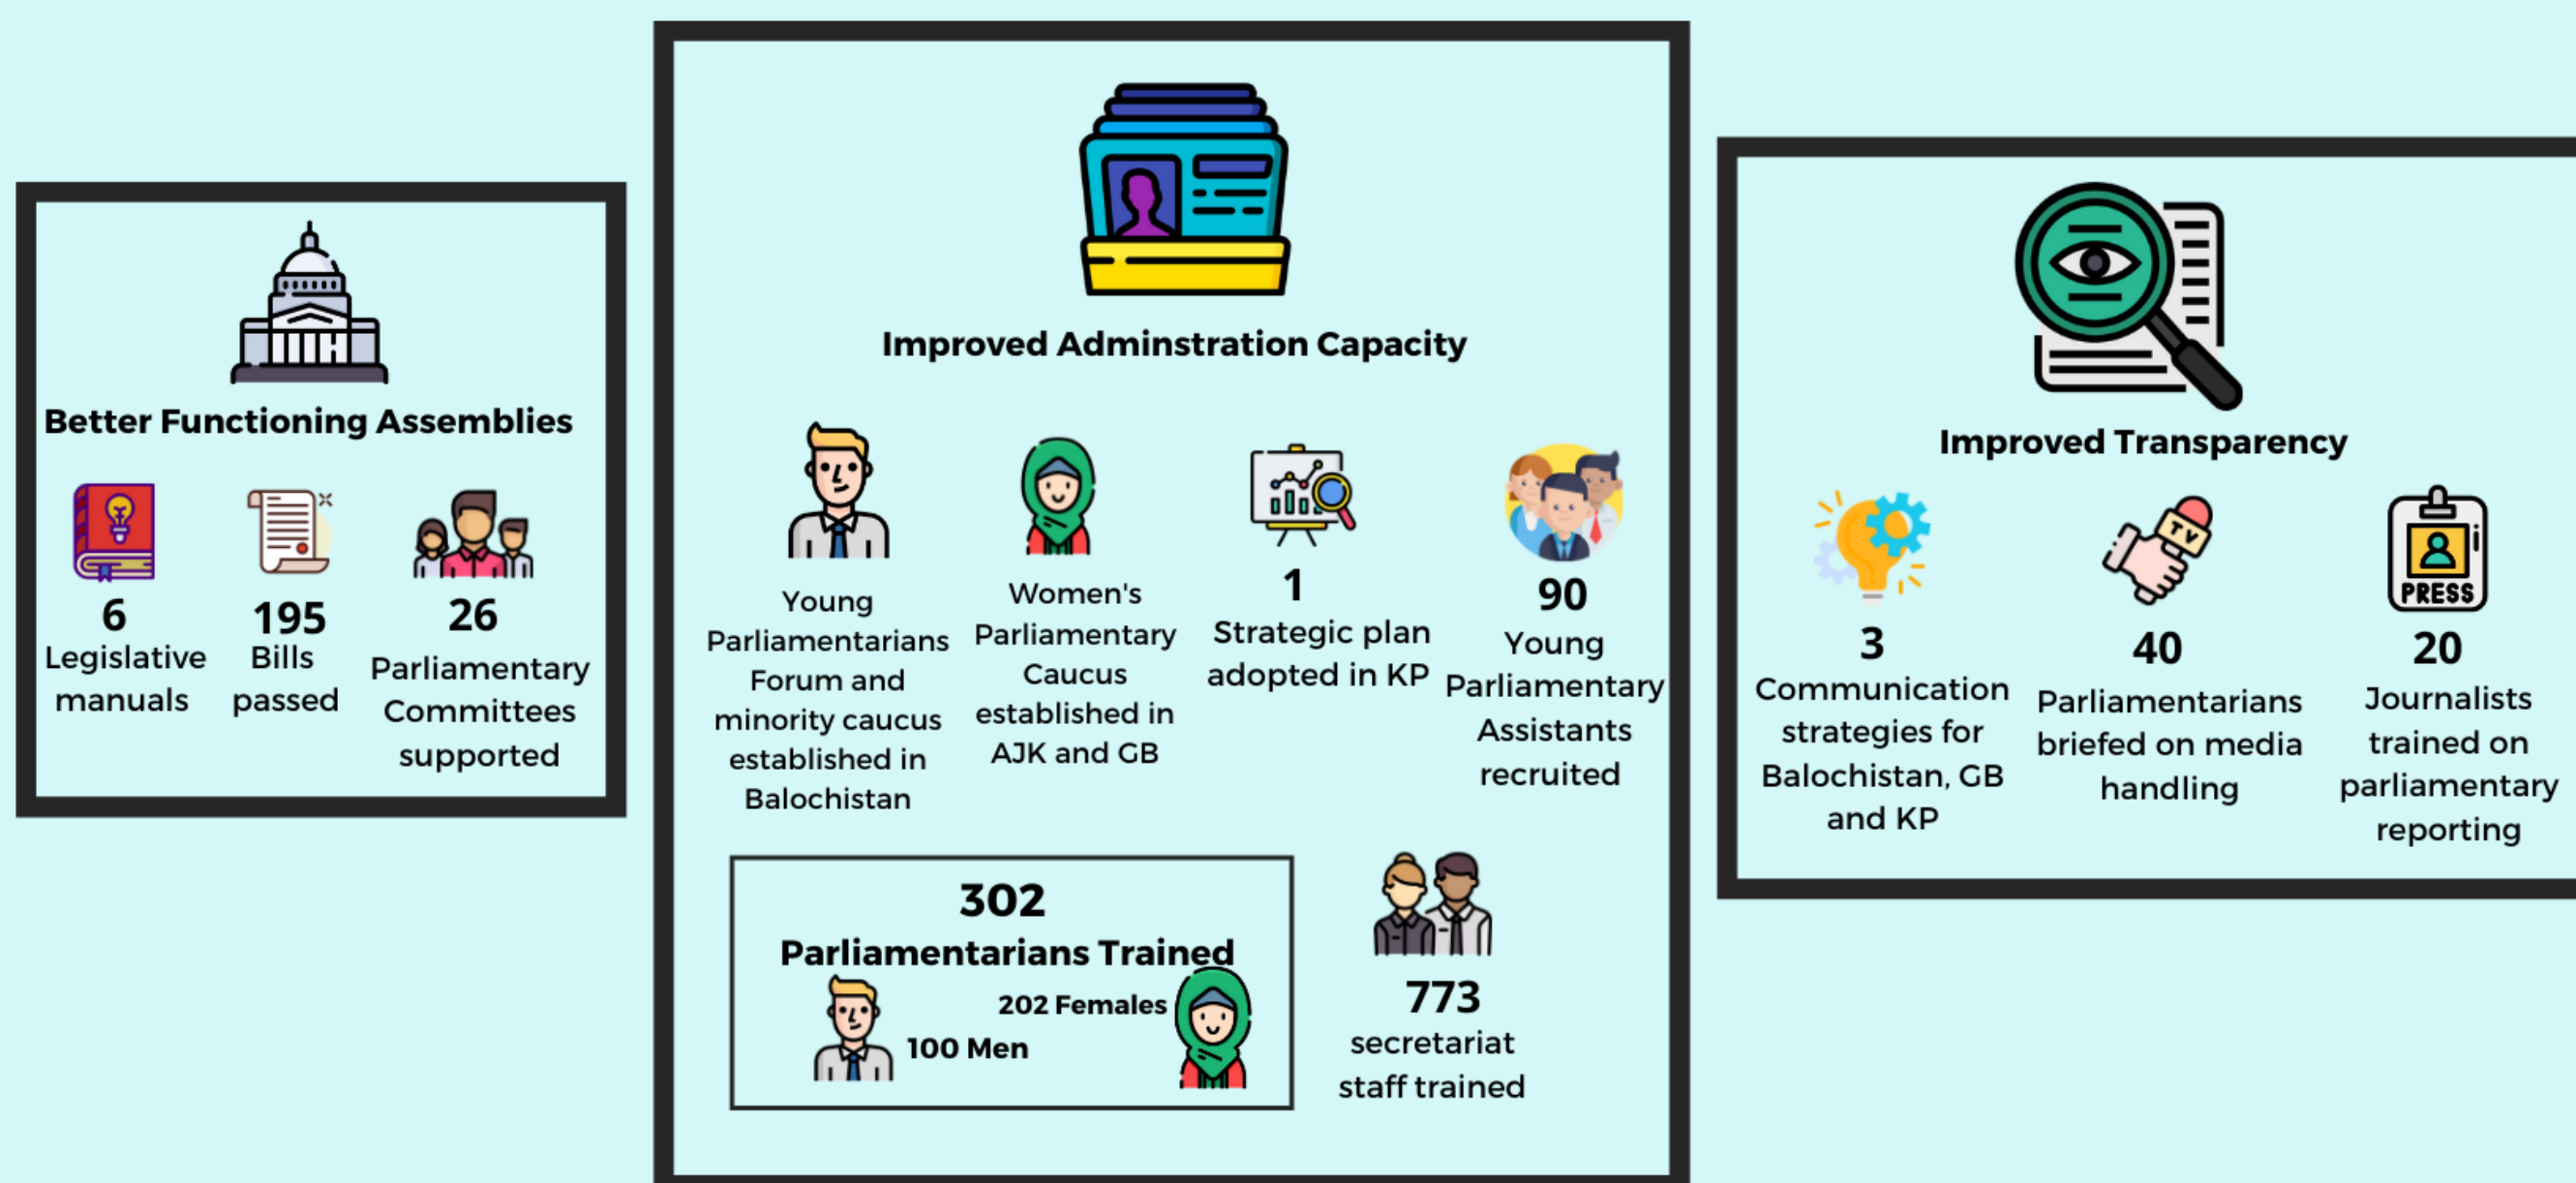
Better Functioning Assemblies

6
Legislative manuals

195
Bills passed

26
Parliamentary Committees supported

Improved Adminstration Capacity

Young Parliamentarians Forum and minority caucus established in Balochistan

Women's Parliamentary Caucus established in AJK and GB

1
Strategic plan adopted in KP

90
Young Parliamentary Assistants recruited

302
Parliamentarians Trained
202 Females
100 Men

773
secretariat staff trained

Improved Transparency

3
Communication strategies for Balochistan, GB and KP

TV

40
Parliamentarians briefed on media handling

PRESS

20
Journalists trained on parliamentary reporting